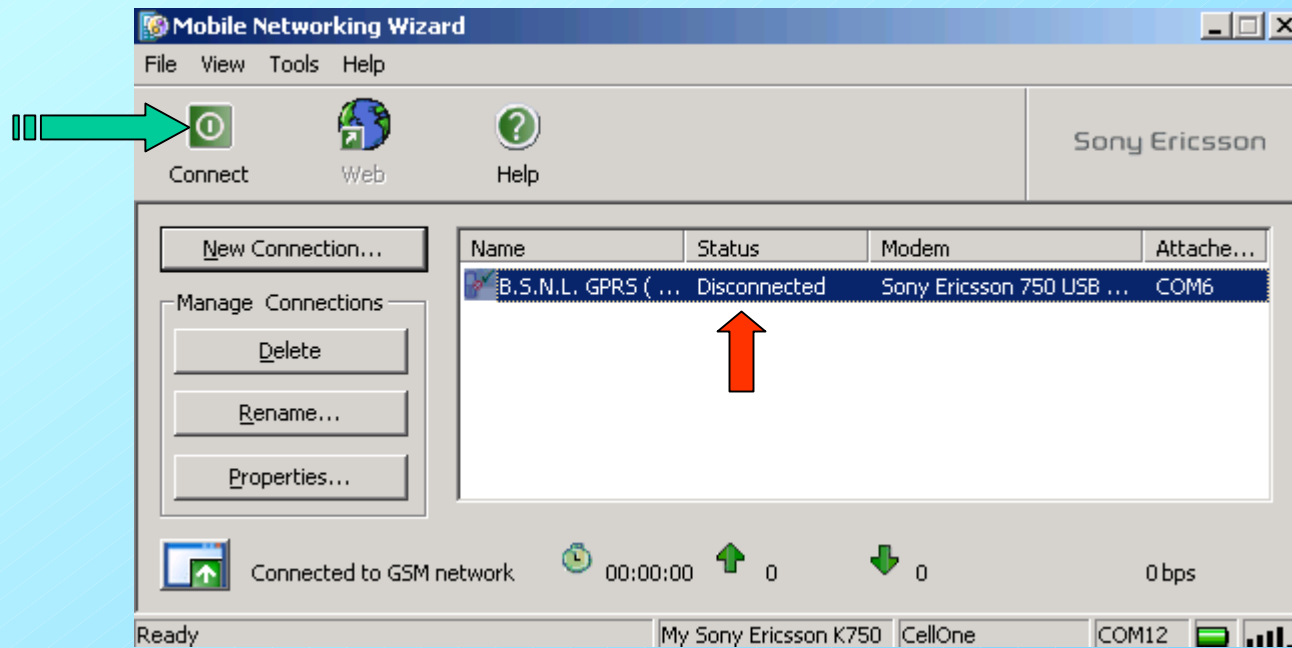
Mobile Networking Wizard

File View Tools Help

Connect Web Help

Sony Ericsson

New Connection...

Manage Connections

Delete

Rename...

Properties...

| Name | Status | Modem | Attache... |
|---|---|---|---|
| B.S.N.L. GPRS ( ... | Disconnected | Sony Ericsson 750 USB ... | COM6 |

Connected to GSM network 00:00:00 0 0 0 bps

Ready My Sony Ericsson K750 CellOne COM12